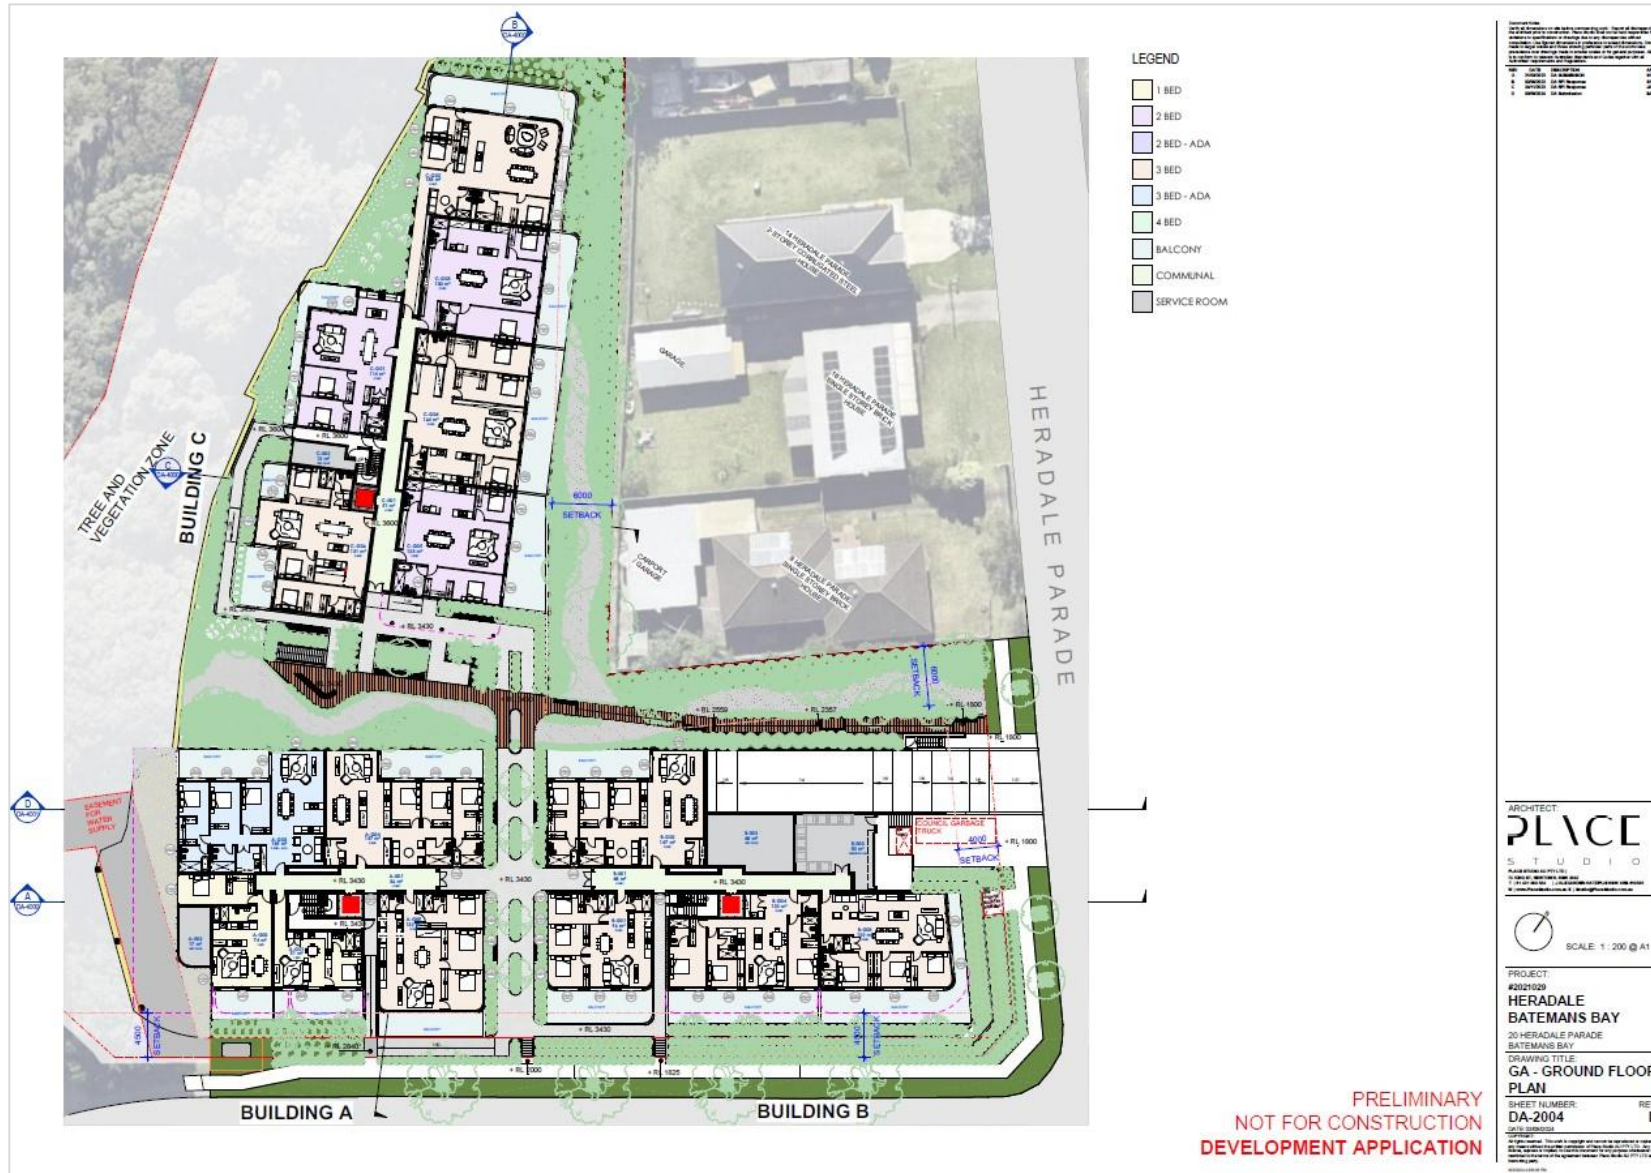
LEGEND

1 BED
2 BED
2 BED - ADA
3 BED
3 BED - ADA
4 BED
BALCONY
COMMUNAL
SERVICE ROOM

B
DA-4002

TREE AND VEGETATION ZONE

BUILDING C

14 HERADALE PARADE 2 STOREY CORRUGATED STEEL HOUSE

GARAGE

16 HERADALE PARADE SINGLE STOREY BRICK HOUSE

CARPORT GARAGE

8 HERADALE PARADE SINGLE STOREY BRICK HOUSE

6000
SETBACK

6000
SETBACK

HERADALE PARADE

+ RL 3600
+ RL 3600
+ RL 3430
+ RL 2559
+ RL 2357
+ RL 1600
+ RL 1600
+ RL 3430
+ RL 3430
+ RL 3430
+ RL 3430
+ RL 1600
+ RL 2840
+ RL 2000
+ RL 1625

D
DA-4001

A
DA-4001

EASEMENT FOR WATER SUPPLY

COUNCIL GARBAGE TRUCK

4000
SETBACK

4500
SETBACK

4500
SETBACK

BUILDING A

BUILDING B

PRELIMINARY
NOT FOR CONSTRUCTION
DEVELOPMENT APPLICATION

ARCHITECT:
PLACE
STUDIO

SCALE: 1 : 200 @ A1

PROJECT:
#2021029
HERADALE
BATEMANS BAY
20 HERADALE PARADE
BATEMANS BAY

DRAWING TITLE:
GA - GROUND FLOOR PLAN

SHEET NUMBER:
DA-2004

RE